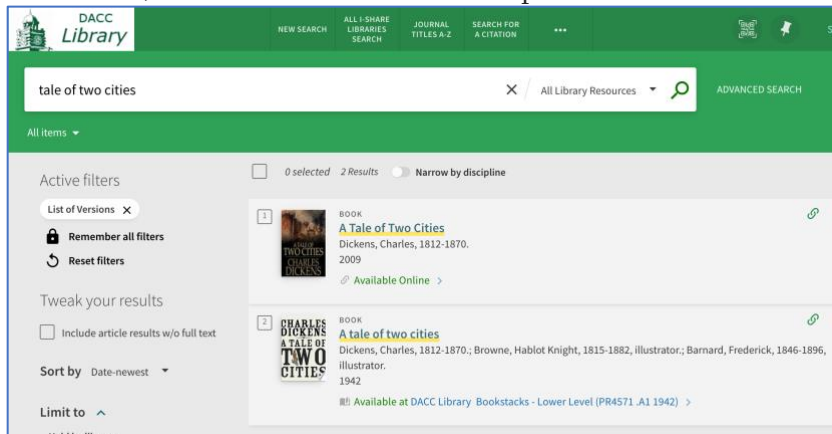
DACC Library

NEW SEARCH
ALL I-SHARE LIBRARIES SEARCH
JOURNAL TITLES A-Z
SEARCH FOR A CITATION
...

tale of two cities
All Library Resources
ADVANCED SEARCH

All items

Active filters
List of Versions
Remember all filters
Reset filters

Tweak your results
Include article results w/o full text

Sort by Date-newest

Limit to

0 selected 2 Results Narrow by discipline

1
A TALE OF TWO CITIES
CHARLES DICKENS
BOOK
A Tale of Two Cities
Dickens, Charles, 1812-1870.
2009
Available Online >

2
CHARLES DICKENS
A TALE OF TWO CITIES
BOOK
A tale of two cities
Dickens, Charles, 1812-1870.; Browne, Hablot Knight, 1815-1882, illustrator.; Barnard, Frederick, 1846-1896, illustrator.
1942
Available at DACC Library Bookstacks - Lower Level (PR4571 .A1 1942) >